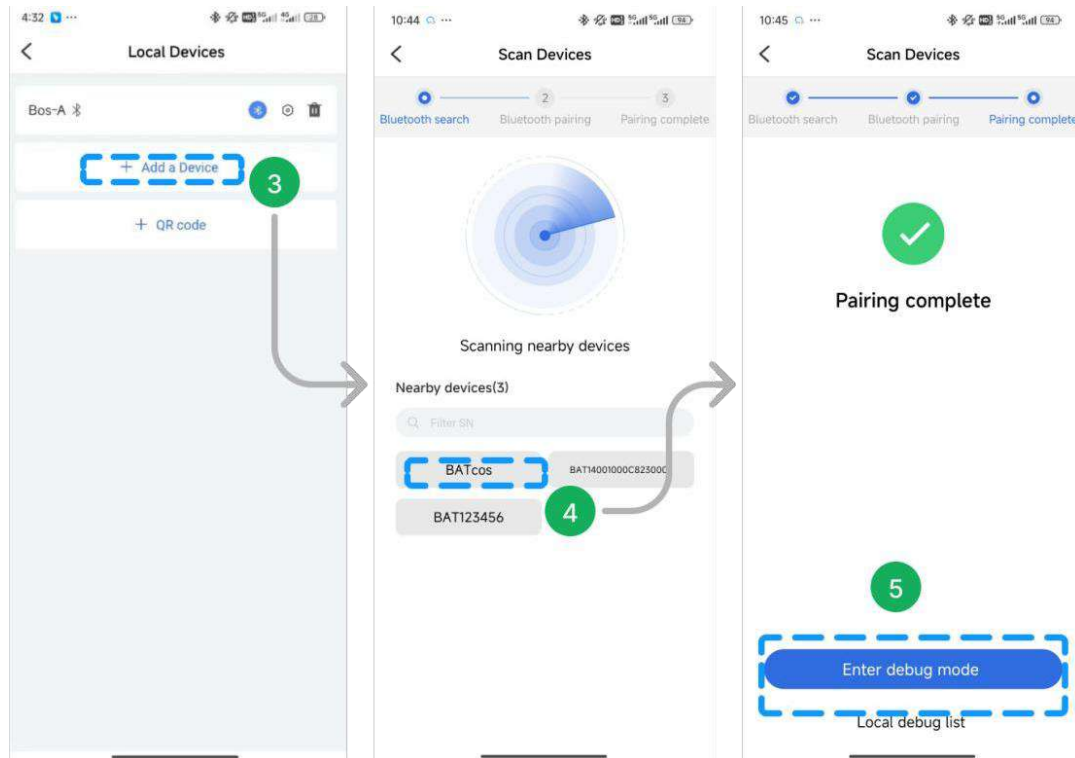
4:32 ···

Local Devices

Bos-A

+ Add a Device

3

+ QR code

10:44 ···

Scan Devices

Bluetooth search
2
Bluetooth pairing
3
Pairing complete

Scanning nearby devices

Nearby devices(3)

Filter SN

BATcos

BAT14001000C823000

BAT123456

4

10:45 ···

Scan Devices

Bluetooth search
Bluetooth pairing
Pairing complete

Pairing complete

5

Enter debug mode

Local debug list